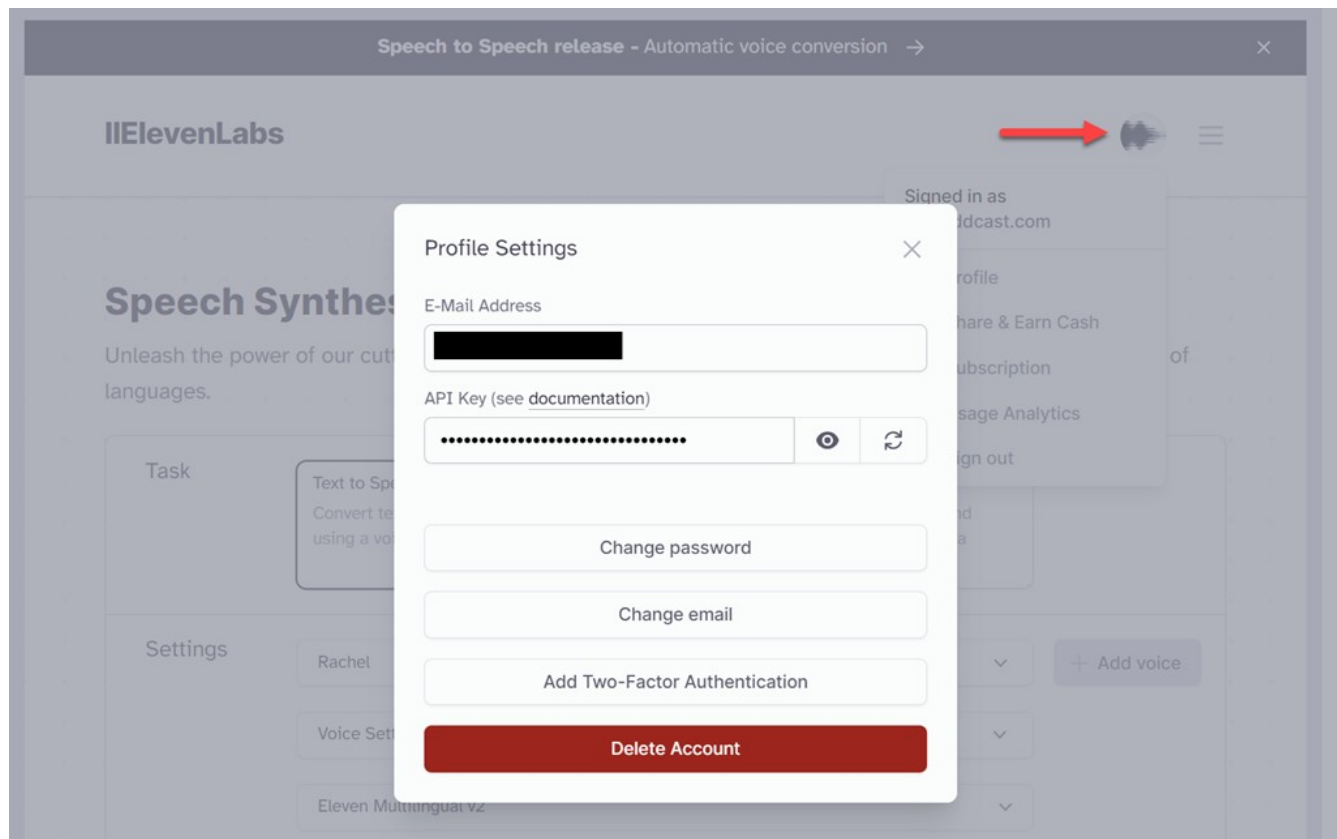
Speech to Speech release - Automatic voice conversion →

×

IIElevenLabs

Signed in as
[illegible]ddcast.com

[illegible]rofile
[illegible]hare & Earn Cash
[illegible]ubscription
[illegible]sage Analytics
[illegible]gn out

Speech Synthes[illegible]

Unleash the power of our cut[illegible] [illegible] of languages.

Task

Text to Spe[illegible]
Convert te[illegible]
using a vo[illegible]

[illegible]nd
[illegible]a

Settings

Rachel

+ Add voice

Voice Sett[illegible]

Eleven Multilingual v2

Profile Settings

×

E-Mail Address

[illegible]

API Key (see documentation)

••••••••••••••••••••••••••••••••

Change password

Change email

Add Two-Factor Authentication

Delete Account